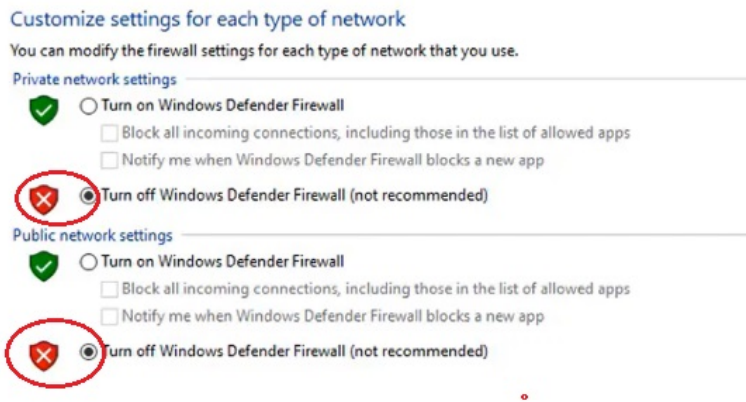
Customize settings for each type of network

You can modify the firewall settings for each type of network that you use.

Private network settings

Turn on Windows Defender Firewall

Block all incoming connections, including those in the list of allowed apps

Notify me when Windows Defender Firewall blocks a new app

Turn off Windows Defender Firewall (not recommended)

Public network settings

Turn on Windows Defender Firewall

Block all incoming connections, including those in the list of allowed apps

Notify me when Windows Defender Firewall blocks a new app

Turn off Windows Defender Firewall (not recommended)